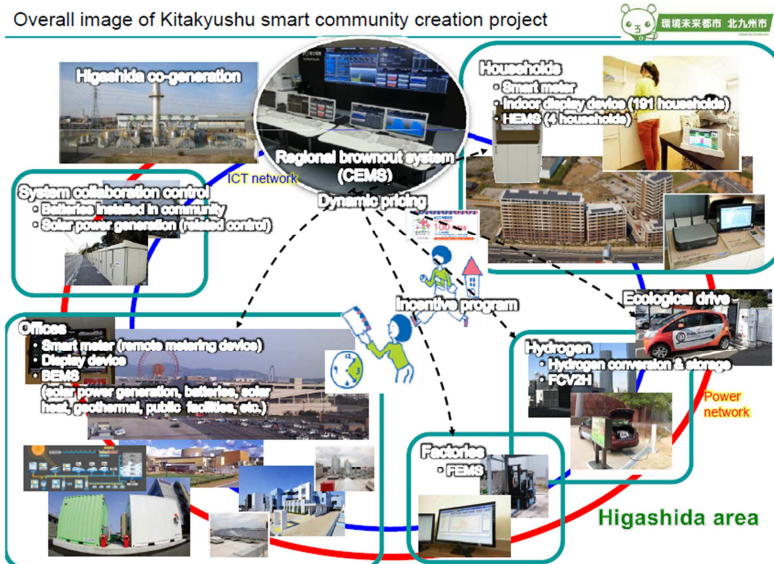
Overall image of Kitakyushu smart community creation project

環境未来都市 北九州市

Higashida co-generation

Regional brownout system (CEMS)

Households
• Smart meter
• Indoor display device (191 households)
• HEMS (4 households)

ICT network

System collaboration control
• Batteries installed in community
• Solar power generation (related control)

Dynamic pricing

Incentive program

Ecological drive

Offices
• Smart meter (remote metering device)
• Display device
• BEMS
(solar power generation, batteries, solar heat, geothermal, public facilities, etc.)

Hydrogen
• Hydrogen conversion & storage
• FCV2H

Power network

Factories
• FEMS

Higashida area